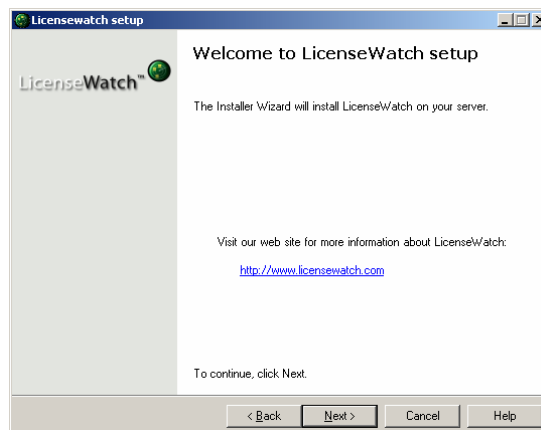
Licensewatch setup

LicenseWatch™

Welcome to LicenseWatch setup

The Installer Wizard will install LicenseWatch on your server.

Visit our web site for more information about LicenseWatch:

http://www.licensewatch.com

To continue, click Next.

< Back
Next >
Cancel
Help